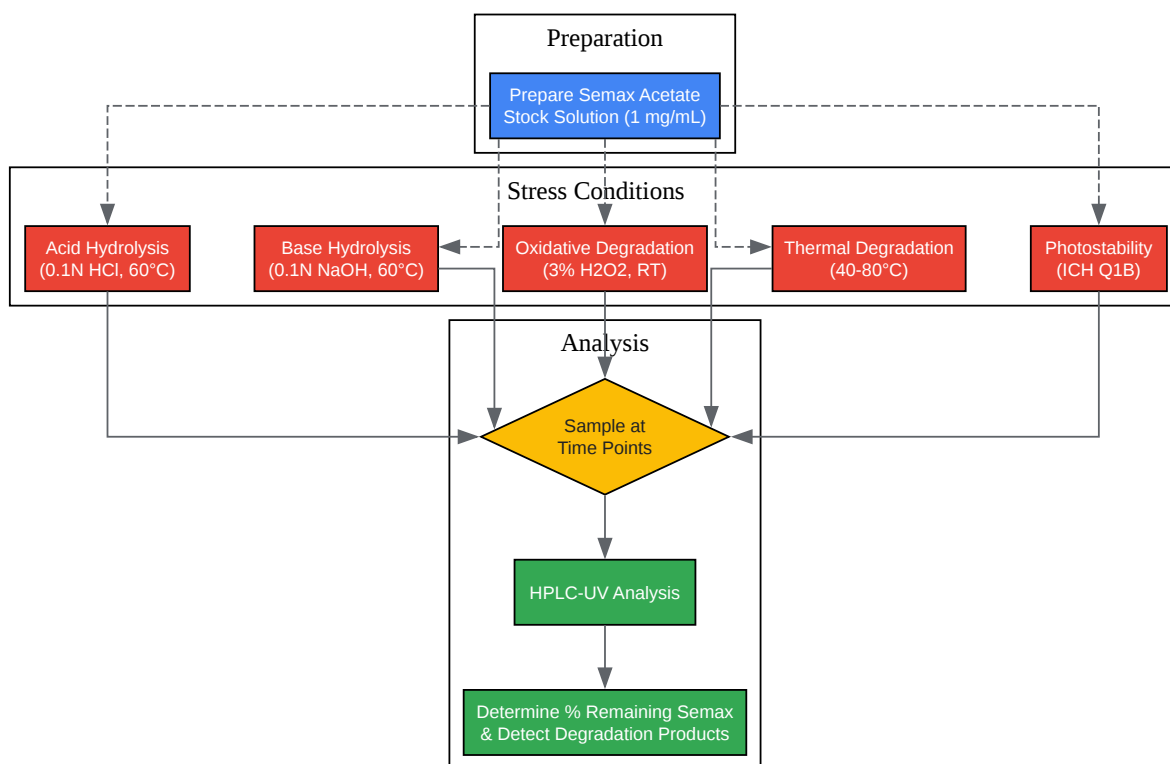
Preparation

Prepare Semax Acetate Stock Solution (1 mg/mL)

Stress Conditions

Acid Hydrolysis (0.1N HCl, 60°C)

Base Hydrolysis (0.1N NaOH, 60°C)

Oxidative Degradation (3% H2O2, RT)

Thermal Degradation (40-80°C)

Photostability (ICH Q1B)

Analysis

Sample at Time Points

HPLC-UV Analysis

Determine % Remaining Semax & Detect Degradation Products